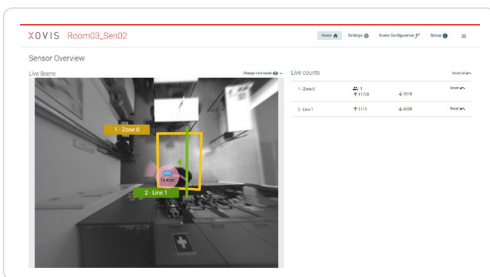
XOVIS Room03_Sen02

Home Settings Scene Configuration Status

Sensor Overview

Live Scene

Change view mode

Live counts

Reset all

| 1 - Zone 0 | 1 ↑11738 | ↓3978 | Reset |
|---|---|---|---|
| 2 - Line 1 | ↑3113 | ↓4008 | Reset |

1 - Zone 0

2 - Line 1